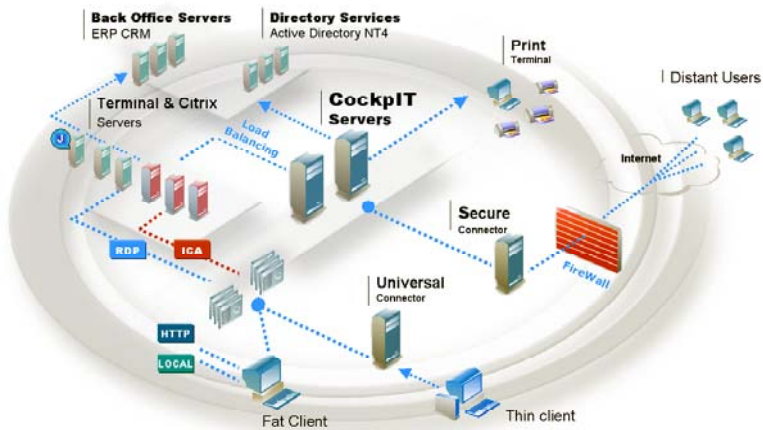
Back Office Servers
ERP CRM

Directory Services
Active Directory NT4

Print
Terminal

Distant Users

Terminal & Citrix
Servers

J

Load Balancing

CockpIT
Servers

Internet

Secure
Connector

FireWall

RDP

ICA

Universal
Connector

HTTP

LOCAL

Fat Client

Thin client